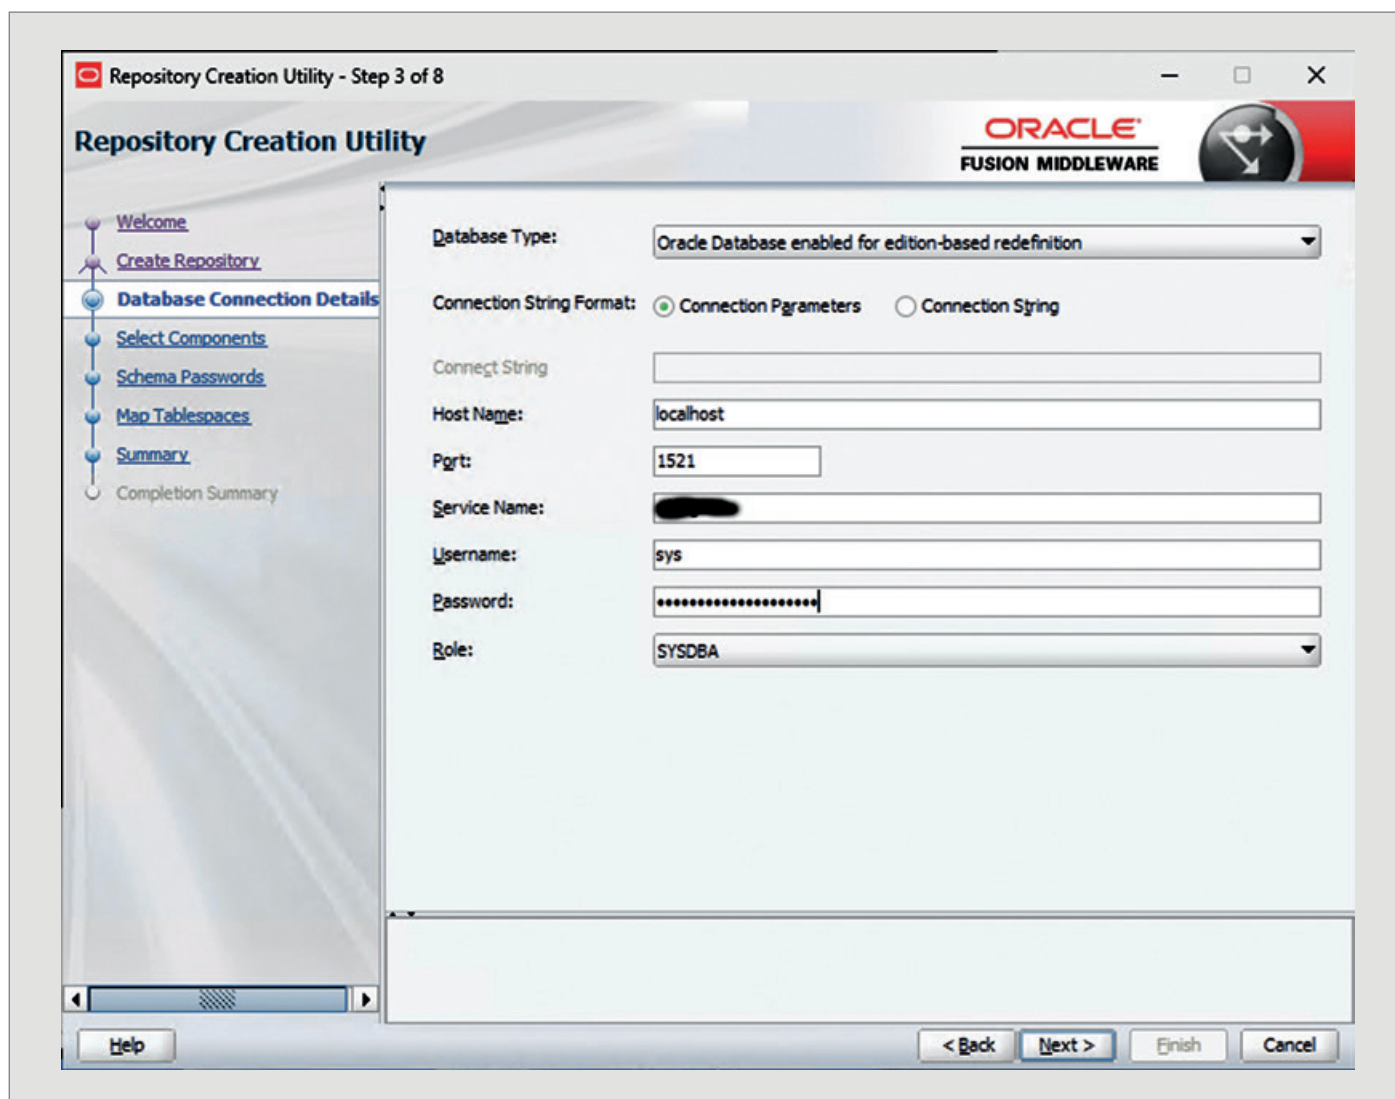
Repository Creation Utility - Step 3 of 8

Repository Creation Utility

ORACLE
FUSION MIDDLEWARE

Welcome
Create Repository
Database Connection Details
Select Components
Schema Passwords
Map Tablespaces
Summary
Completion Summary

Database Type: Oracle Database enabled for edition-based redefinition

Connection String Format: Connection Parameters Connection String

Connect String

Host Name: localhost

Port: 1521

Service Name: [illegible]

Username: sys

Password: ••••••••••••••••••••

Role: SYSDBA

Help

< Back Next > Finish Cancel